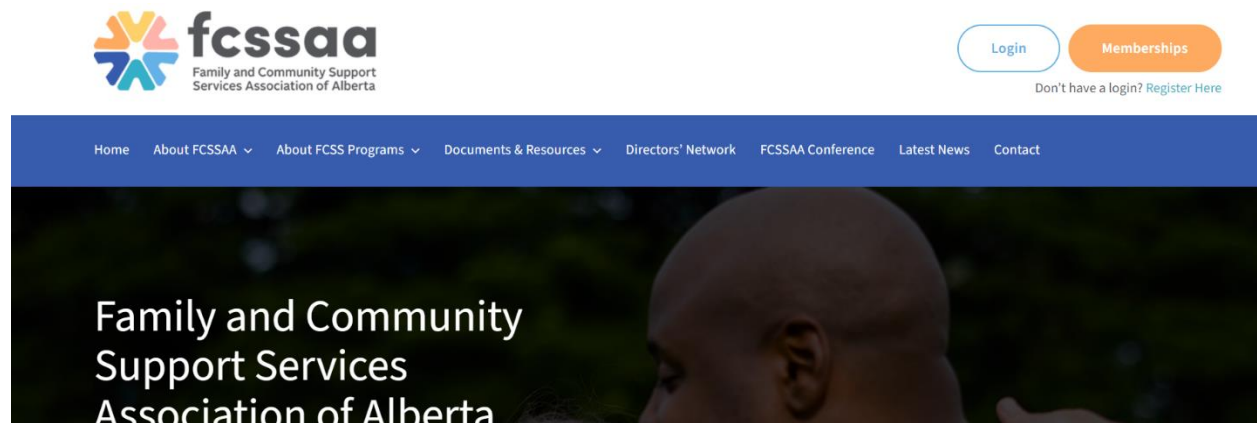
fcssaa
Family and Community Support Services Association of Alberta

Login
Memberships
Don't have a login? Register Here

Home
About FCSSAA
About FCSS Programs
Documents & Resources
Directors' Network
FCSSAA Conference
Latest News
Contact

Family and Community Support Services Association of Alberta